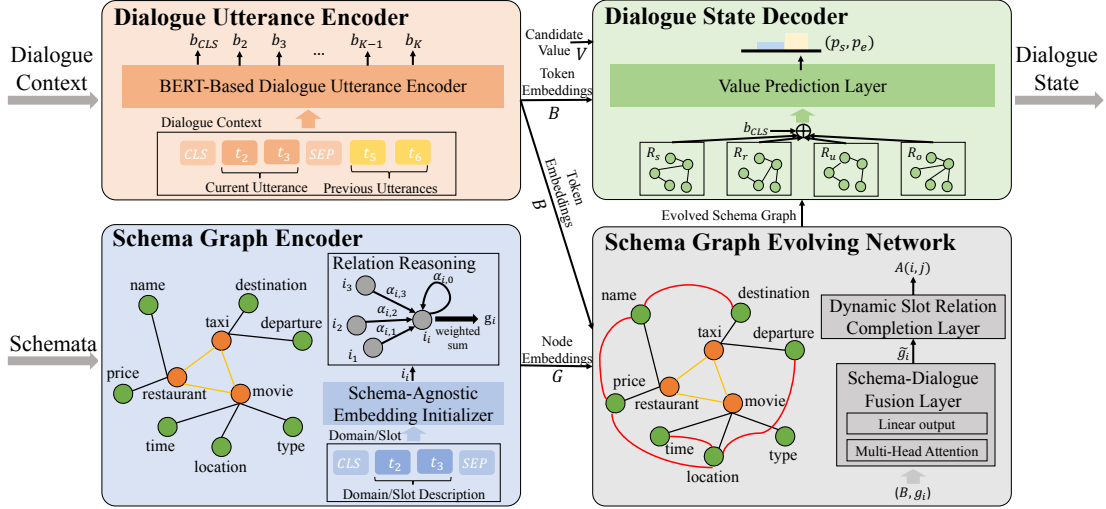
Dialogue Utterance Encoder

$b_{CLS}$ $b_2$ $b_3$ ... $b_{K-1}$ $b_K$

BERT-Based Dialogue Utterance Encoder

Dialogue Context

$CLS$ $t_2$ $t_3$ $SEP$ $t_5$ $t_6$

Current Utterance Previous Utterances

Dialogue Context

Candidate Value $V$

Token Embeddings $B$

Token Embeddings $B$

Dialogue State Decoder

$(p_s, p_e)$

Value Prediction Layer

$b_{CLS}$

$R_s$ $R_r$ $R_u$ $R_o$

Dialogue State

Evolved Schema Graph

Schema Graph Encoder

name destination taxi departure price restaurant movie time location type

Relation Reasoning

$i_3$ $\alpha_{i,3}$ $\alpha_{i,0}$ $i_2$ $\alpha_{i,2}$ $\alpha_{i,1}$ $i_1$ $i_i$ $g_i$ weighted sum

$i_i$

Schema-Agnostic Embedding Initializer

Domain/Slot

$CLS$ $t_2$ $t_3$ $SEP$

Domain/Slot Description

Schemata

Node Embeddings $G$

Schema Graph Evolving Network

name destination taxi departure price restaurant movie time location type

$A(i,j)$

Dynamic Slot Relation Completion Layer

$\widetilde{g}_i$

Schema-Dialogue Fusion Layer

Linear output

Multi-Head Attention

$(B, g_i)$